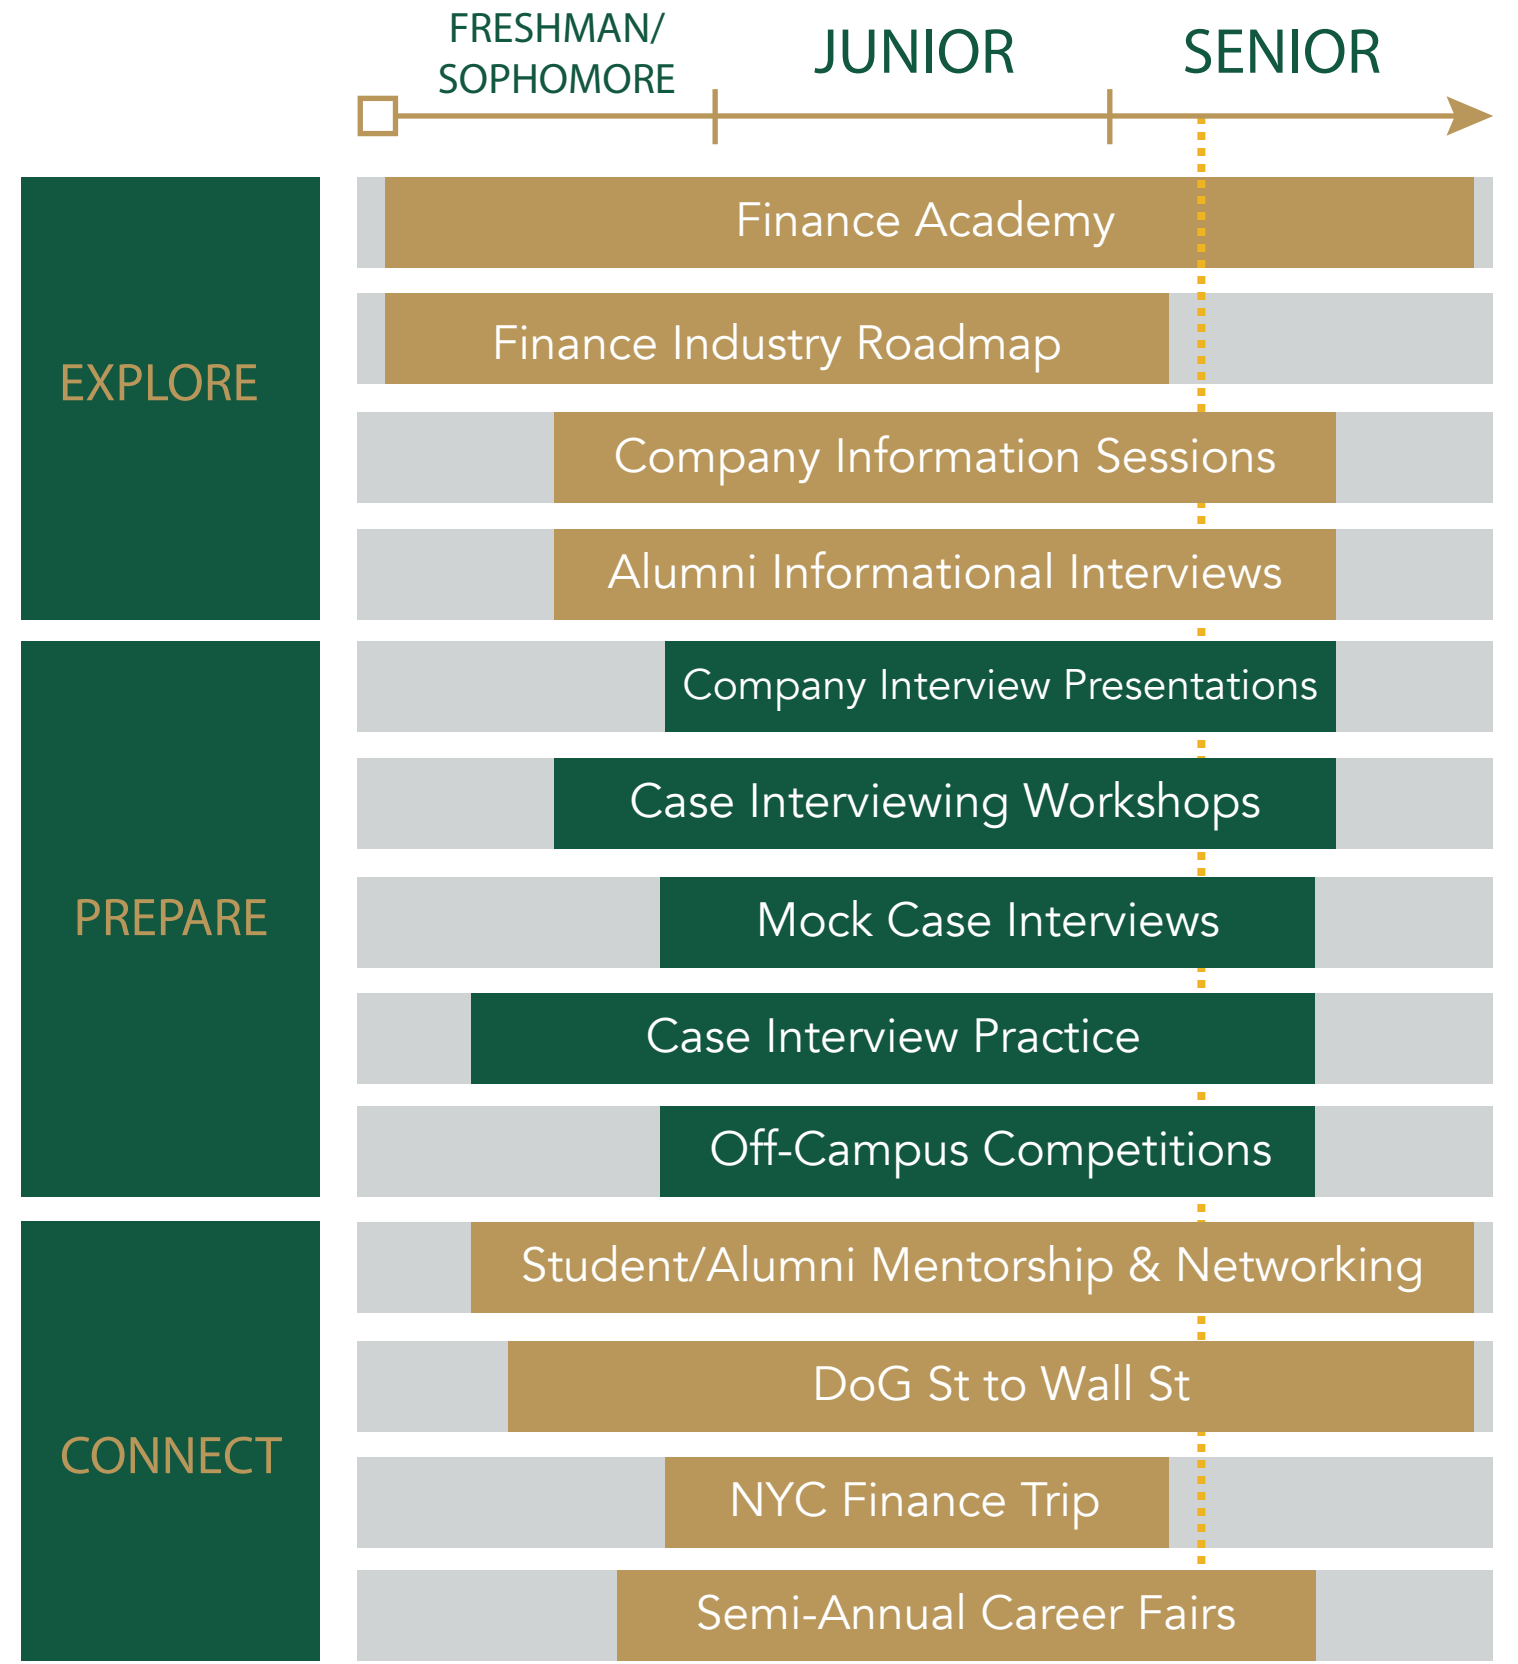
FRESHMAN/ SOPHOMORE

JUNIOR

SENIOR

EXPLORE

Finance Academy

Finance Industry Roadmap

Company Information Sessions

Alumni Informational Interviews

PREPARE

Company Interview Presentations

Case Interviewing Workshops

Mock Case Interviews

Case Interview Practice

Off-Campus Competitions

CONNECT

Student/Alumni Mentorship & Networking

DoG St to Wall St

NYC Finance Trip

Semi-Annual Career Fairs